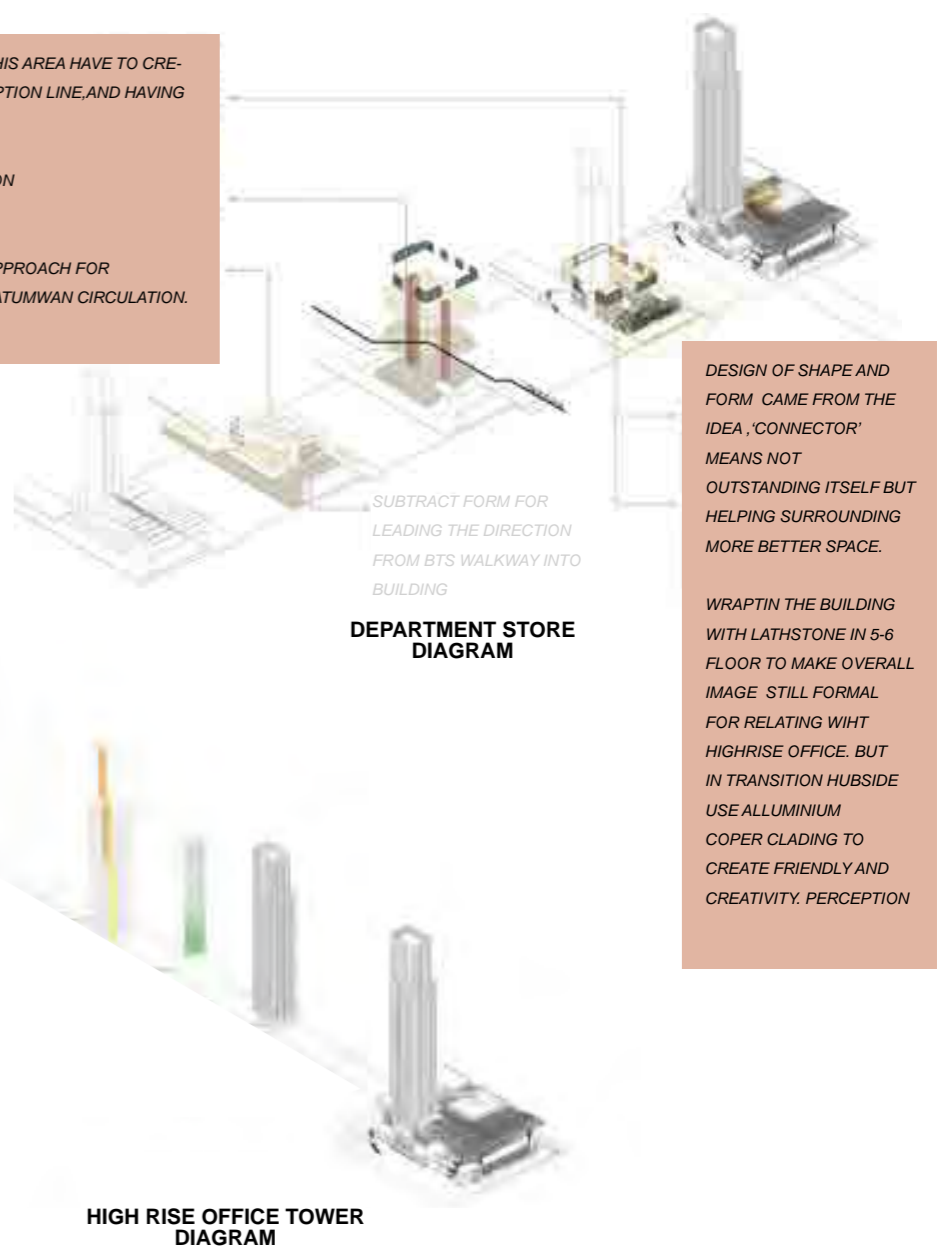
HIS AREA HAVE TO CRE-
PTION LINE,AND HAVING

ON

PPROACH FOR
ATUMWAN CIRCULATION.

DESIGN OF SHAPE AND FORM CAME FROM THE IDEA ,'CONNECTOR' MEANS NOT OUTSTANDING ITSELF BUT HELPING SURROUNDING MORE BETTER SPACE.

WRAPTIN THE BUILDING WITH LATHSTONE IN 5-6 FLOOR TO MAKE OVERALL IMAGE STILL FORMAL FOR RELATING WIHT HIGHRISE OFFICE. BUT IN TRANSITION HUBSIDE USE ALLUMINIUM COPER CLADING TO CREATE FRIENDLY AND CREATIVITY. PERCEPTION

SUBTRACT FORM FOR LEADING THE DIRECTION FROM BTS WALKWAY INTO BUILDING

DEPARTMENT STORE DIAGRAM

HIGH RISE OFFICE TOWER DIAGRAM